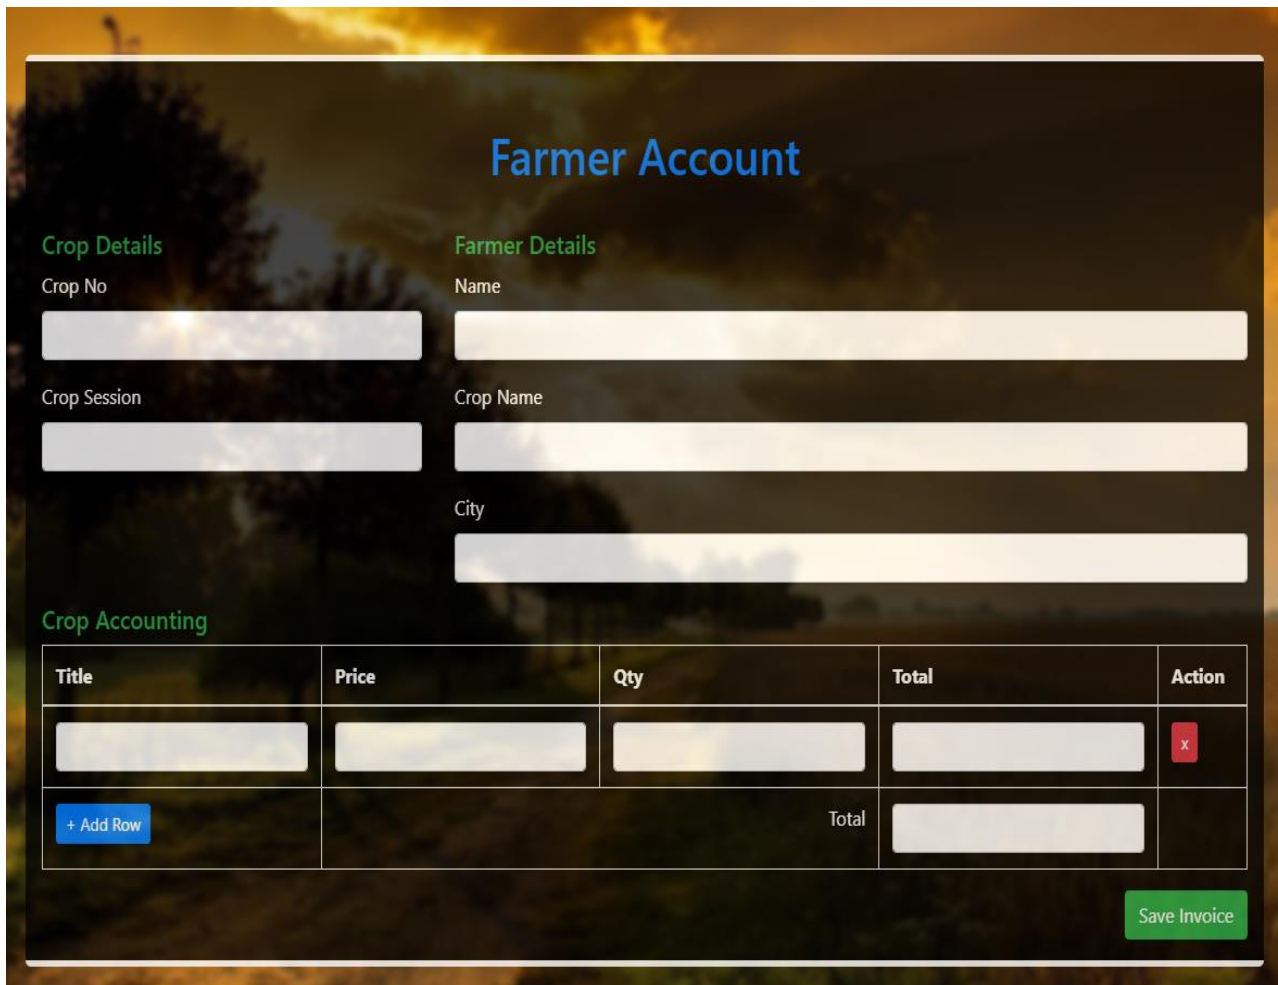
Farmer Account

Crop Details

Crop No

Crop Session

Farmer Details

Name

Crop Name

City

Crop Accounting

| Title | Price | Qty | Total | Action |
|---|---|---|---|---|
| | | | | x |
| + Add Row | Total | | | |

Save Invoice